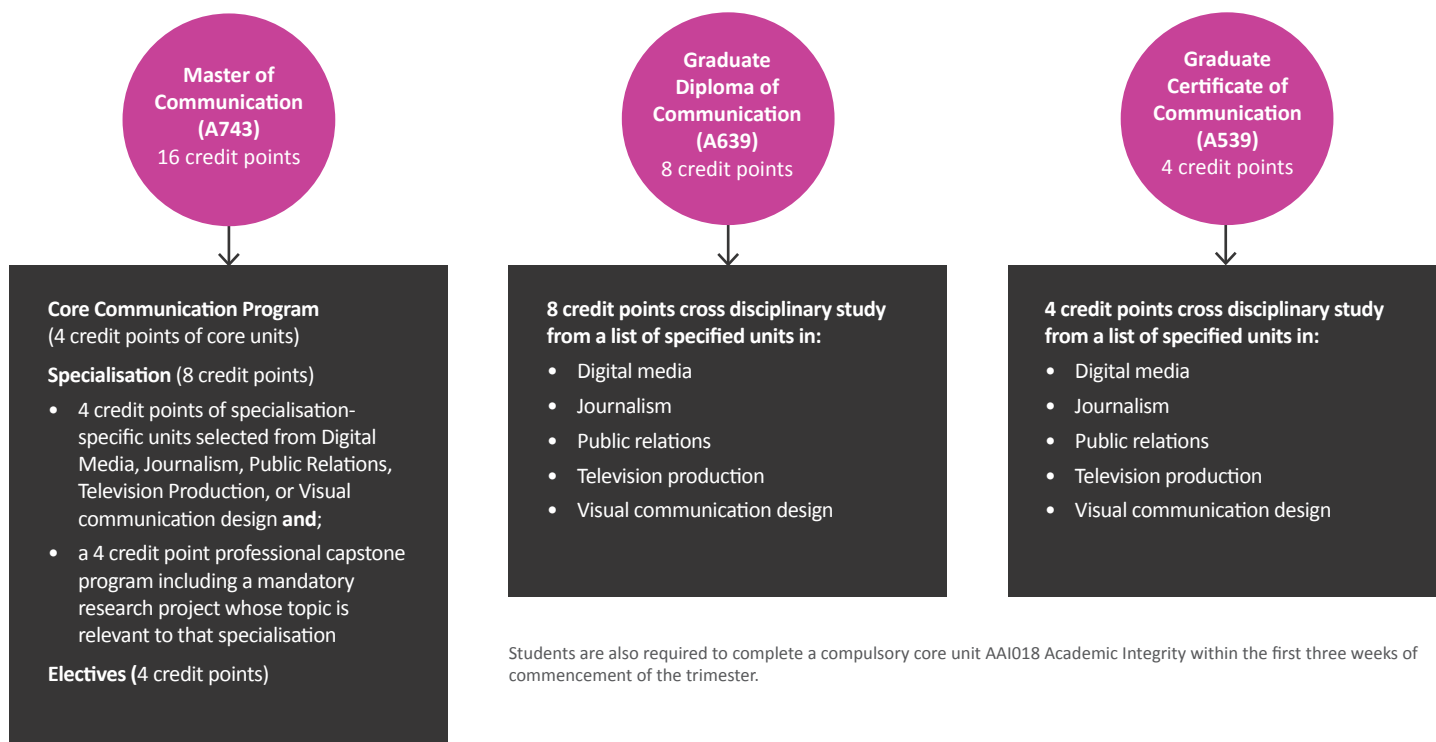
Master of Communication (A743)
16 credit points

Core Communication Program
(4 credit points of core units)

Specialisation (8 credit points)

- 4 credit points of specialisation-specific units selected from Digital Media, Journalism, Public Relations, Television Production, or Visual communication design and;
- a 4 credit point professional capstone program including a mandatory research project whose topic is relevant to that specialisation

Electives (4 credit points)

Graduate Diploma of Communication (A639)
8 credit points

8 credit points cross disciplinary study from a list of specified units in:

- Digital media
- Journalism
- Public relations
- Television production
- Visual communication design

Graduate Certificate of Communication (A539)
4 credit points

4 credit points cross disciplinary study from a list of specified units in:

- Digital media
- Journalism
- Public relations
- Television production
- Visual communication design

Students are also required to complete a compulsory core unit AAI018 Academic Integrity within the first three weeks of commencement of the trimester.